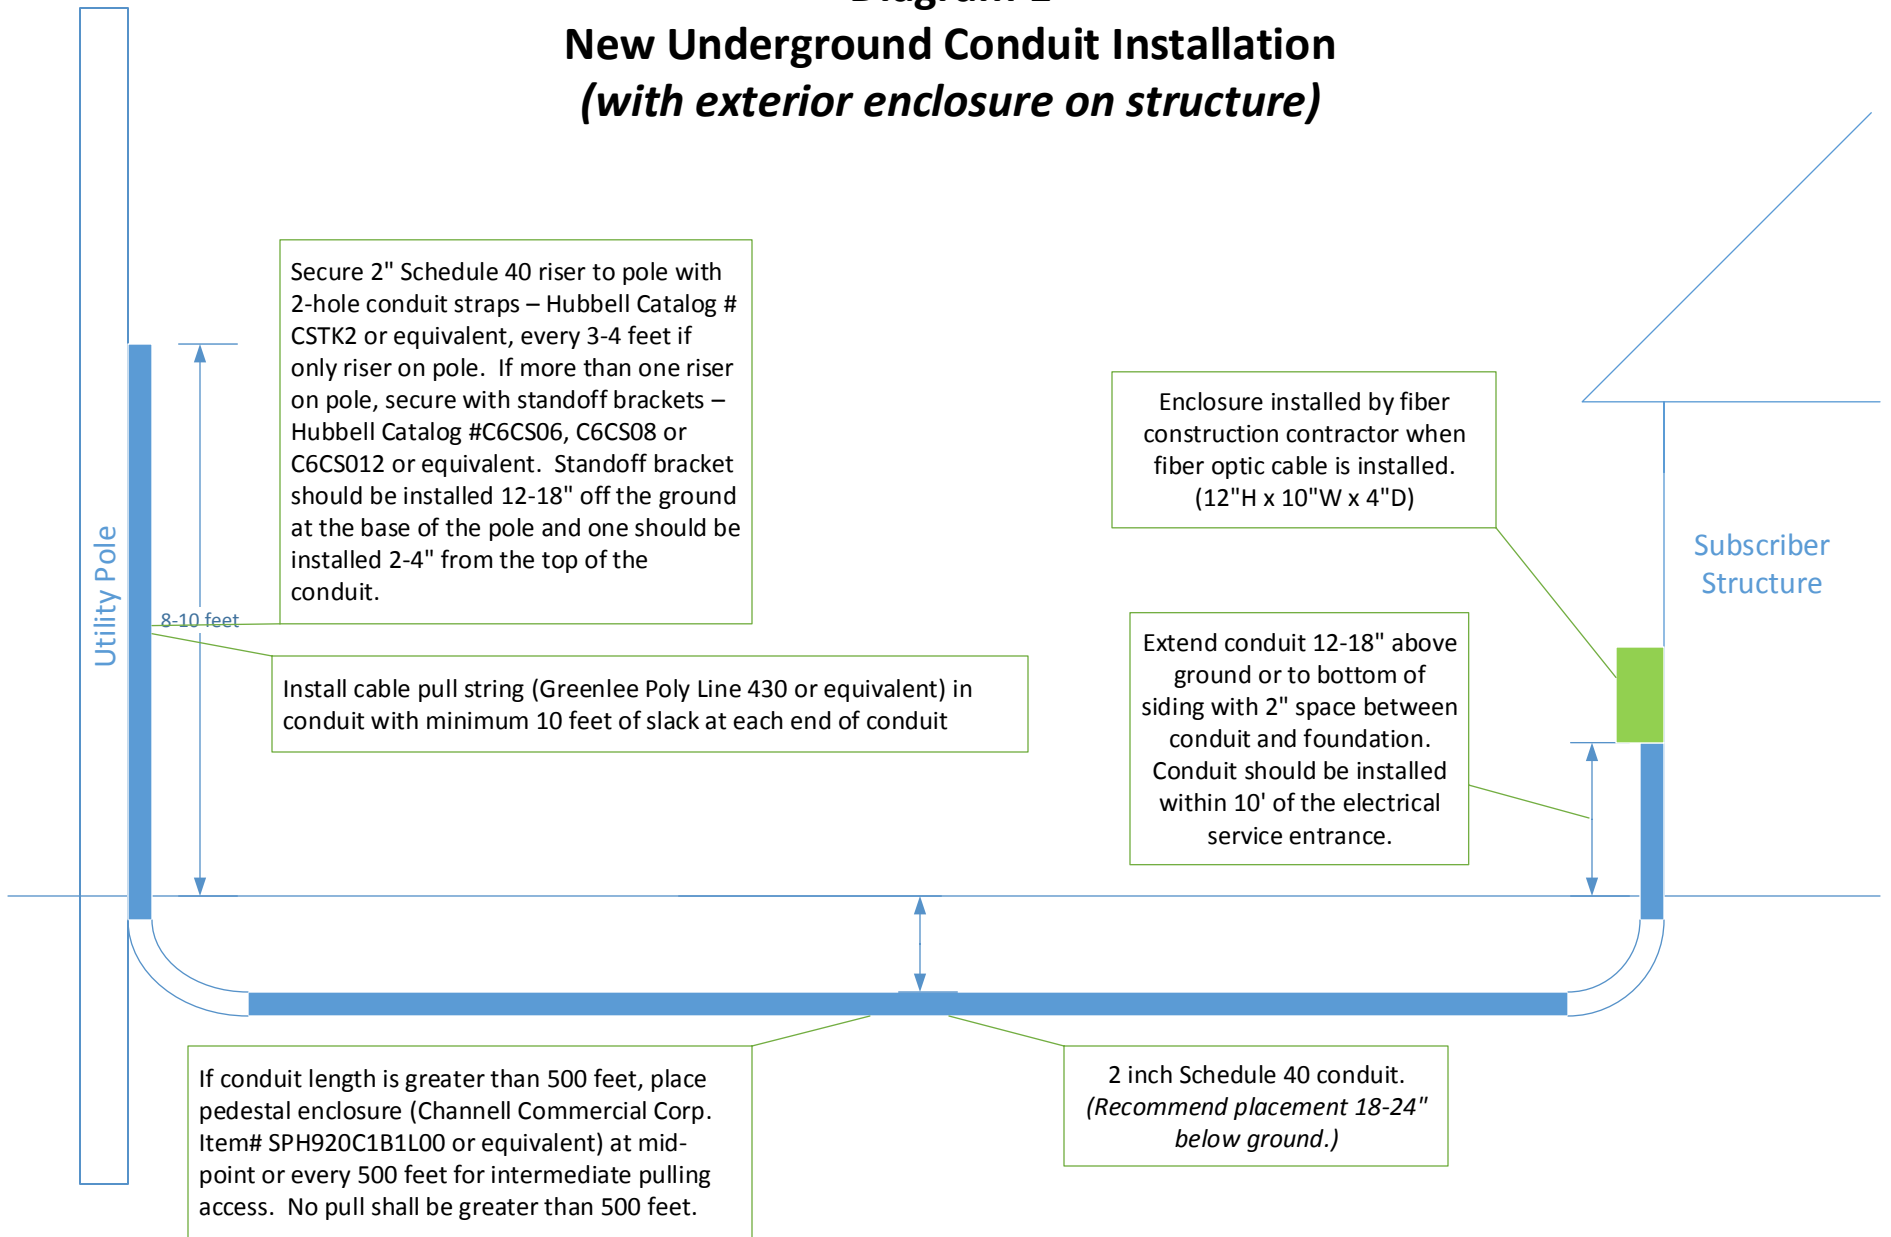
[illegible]

New Underground Conduit Installation
*(with exterior enclosure on structure)*

Utility Pole

Secure 2" Schedule 40 riser to pole with 2-hole conduit straps – Hubbell Catalog # CSTK2 or equivalent, every 3-4 feet if only riser on pole. If more than one riser on pole, secure with standoff brackets – Hubbell Catalog #C6CS06, C6CS08 or C6CS012 or equivalent. Standoff bracket should be installed 12-18" off the ground at the base of the pole and one should be installed 2-4" from the top of the conduit.

8-10 feet

Install cable pull string (Greenlee Poly Line 430 or equivalent) in conduit with minimum 10 feet of slack at each end of conduit

Enclosure installed by fiber construction contractor when fiber optic cable is installed. (12"H x 10"W x 4"D)

Subscriber Structure

Extend conduit 12-18" above ground or to bottom of siding with 2" space between conduit and foundation. Conduit should be installed within 10' of the electrical service entrance.

If conduit length is greater than 500 feet, place pedestal enclosure (Channell Commercial Corp. Item# SPH920C1B1L00 or equivalent) at mid-point or every 500 feet for intermediate pulling access. No pull shall be greater than 500 feet.

2 inch Schedule 40 conduit. *(Recommend placement 18-24" below ground.)*